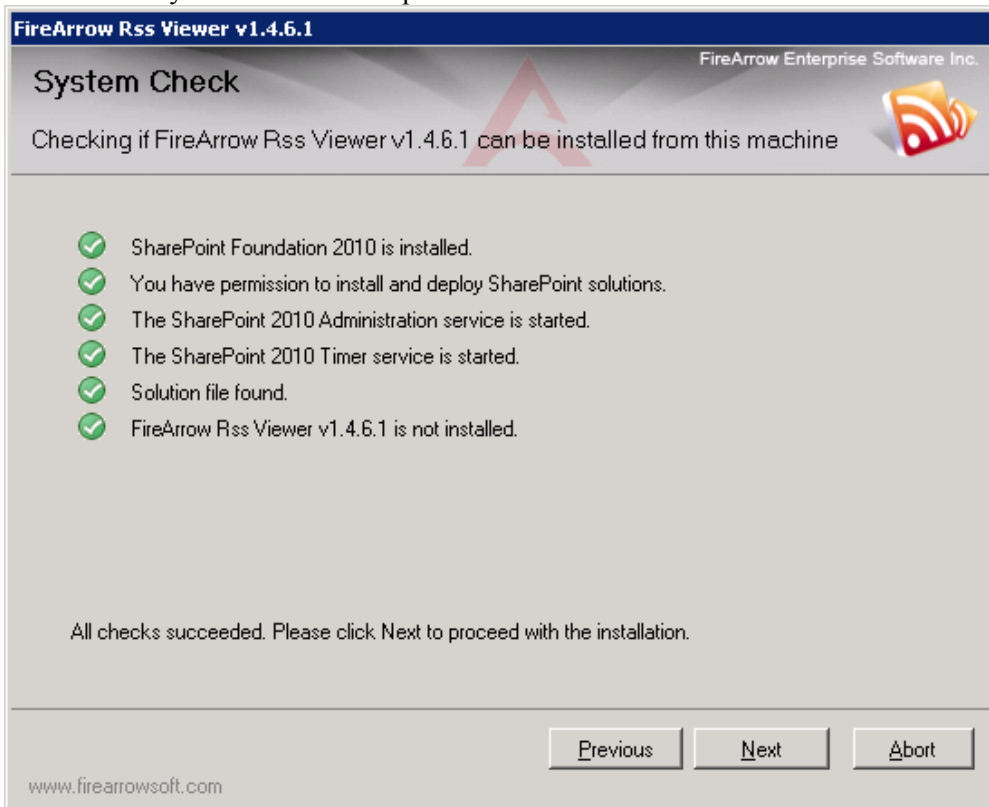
FireArrow Rss Viewer v1.4.6.1

FireArrow Enterprise Software Inc.

System Check

Checking if FireArrow Rss Viewer v1.4.6.1 can be installed from this machine

SharePoint Foundation 2010 is installed.
You have permission to install and deploy SharePoint solutions.
The SharePoint 2010 Administration service is started.
The SharePoint 2010 Timer service is started.
Solution file found.
FireArrow Rss Viewer v1.4.6.1 is not installed.

All checks succeeded. Please click Next to proceed with the installation.

Previous
Next
Abort

www.firearrowsoft.com